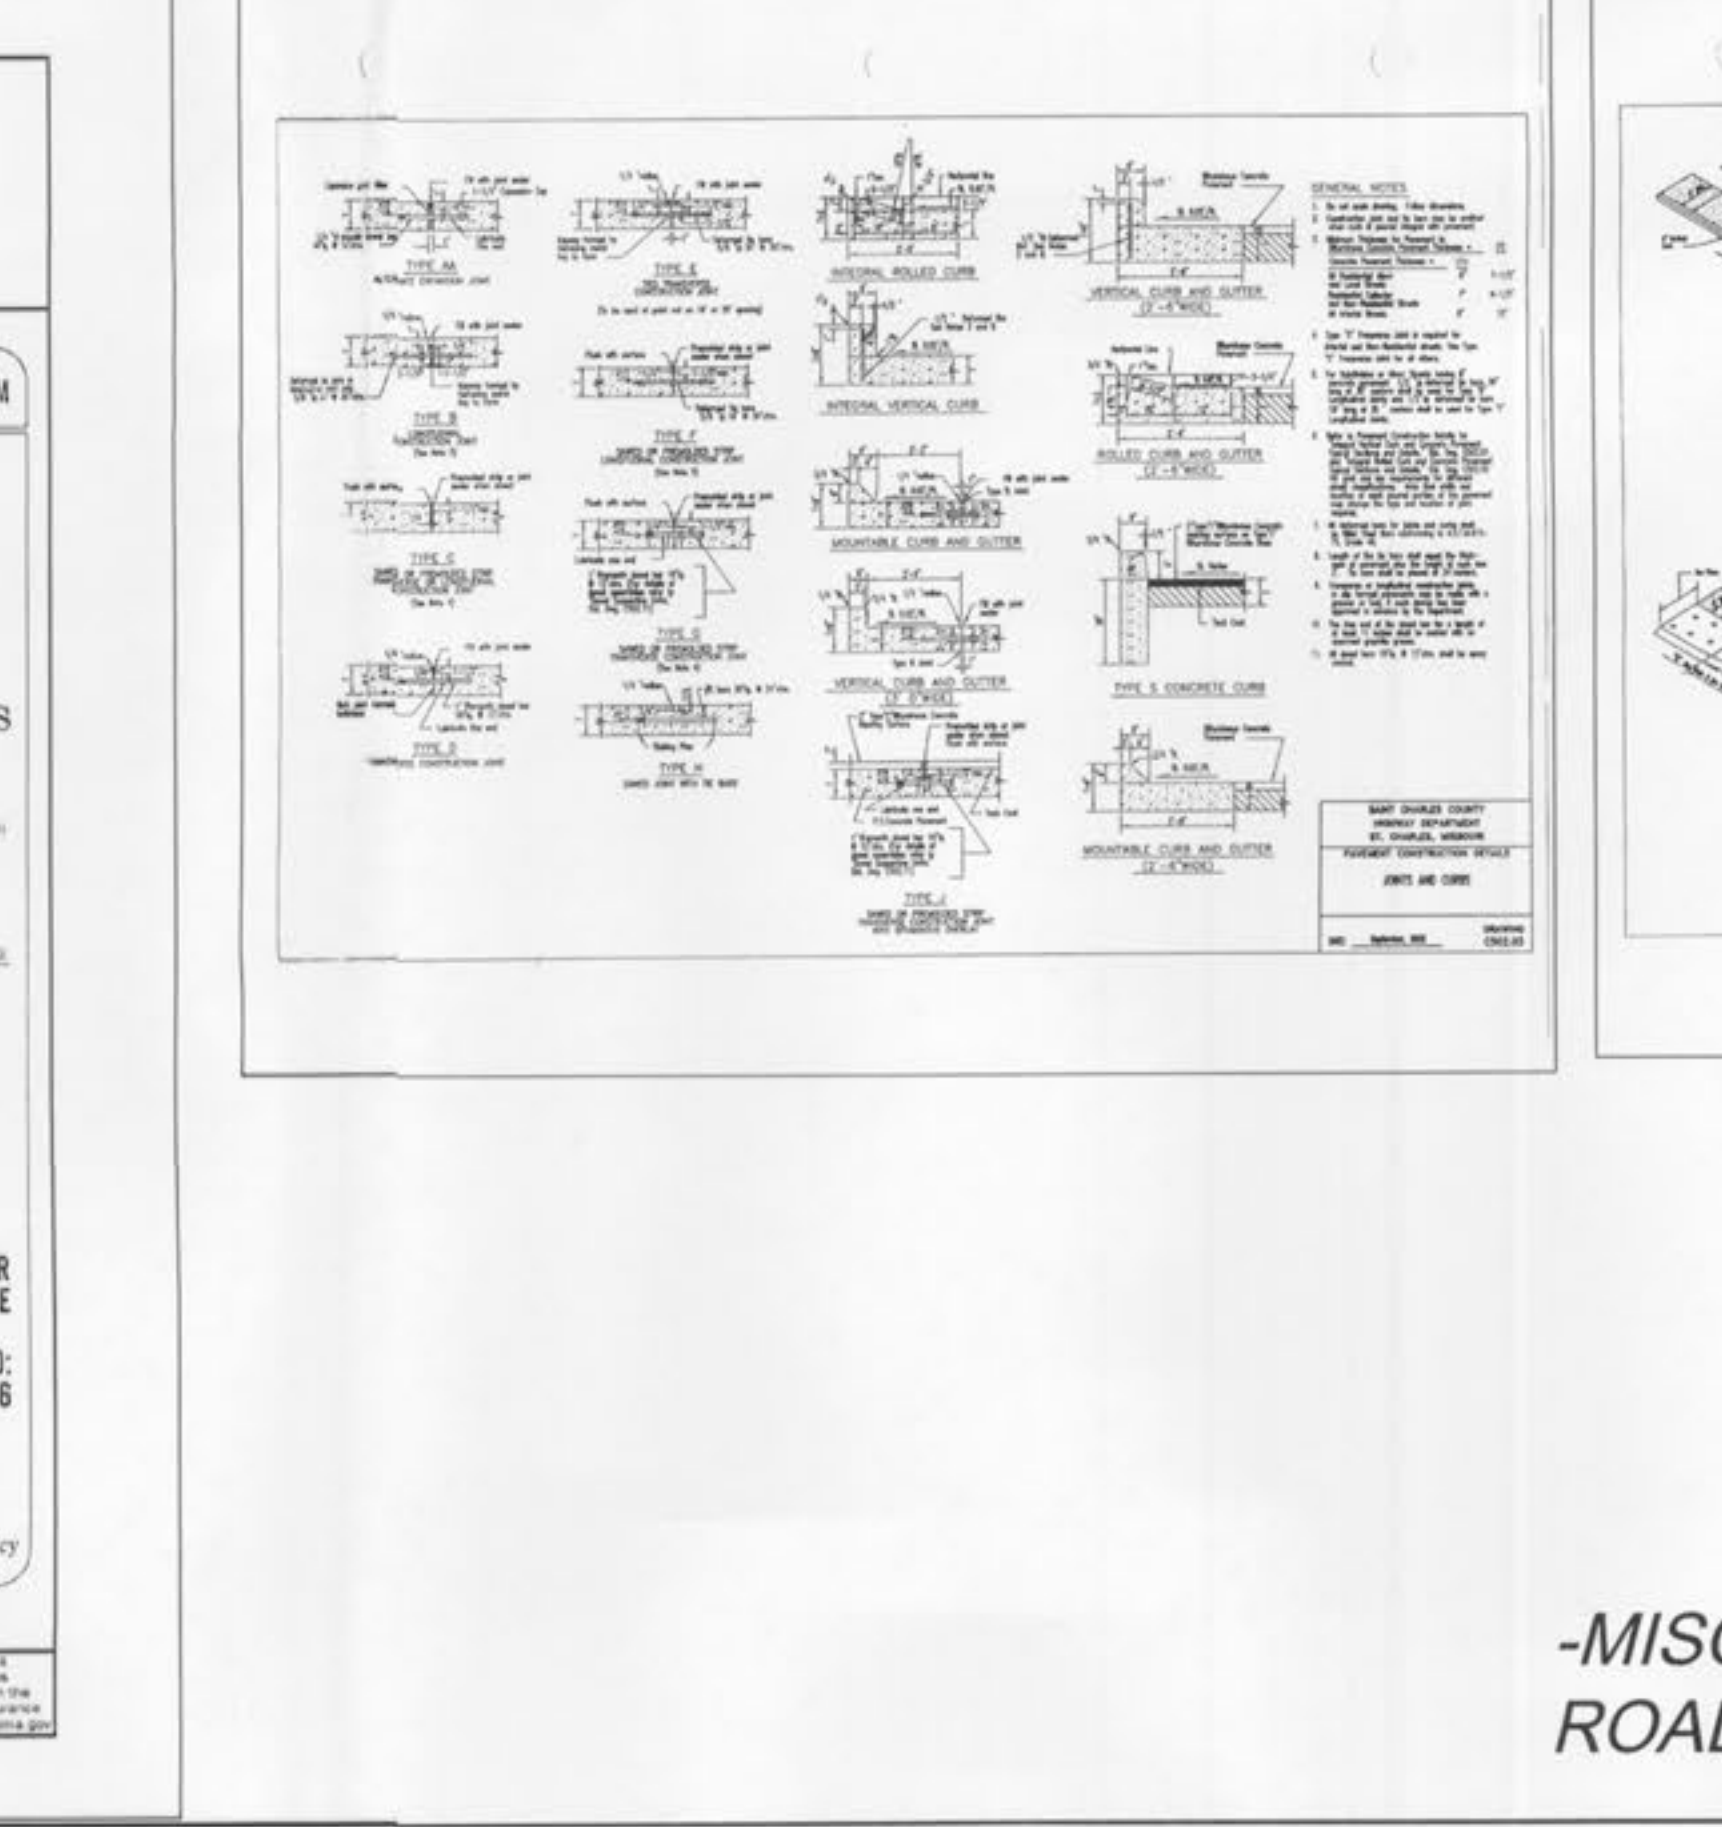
M

S

R
E

):
6

cy

TYPE AA

TYPE B

TYPE C

TYPE D

TYPE E

TYPE F

TYPE G

TYPE H

INTEGRAL ROLLED CURB

INTEGRAL VERTICAL CURB

MOUNTABLE CURB AND GUTTER

VERTICAL CURB AND GUTTER

TYPE J

VERTICAL CURB AND GUTTER
(2'-6"WIDE)

ROLLED CURB AND GUTTER
(2'-6"WIDE)

TYPE S CONCRETE CURB

MOUNTABLE CURB AND GUTTER
(2'-6"WIDE)

GENERAL NOTES

SAINT CHARLES COUNTY
HIGHWAY DEPARTMENT
ST. CHARLES, MISSOURI

PAVEMENT CONSTRUCTION DETAILS

JOINTS AND CURBS

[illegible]

-MISC
ROAD